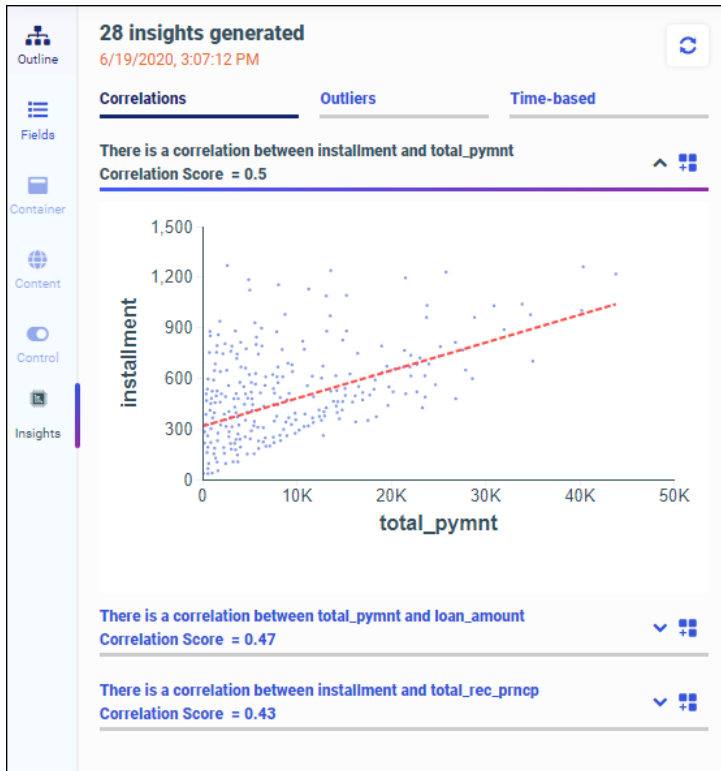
Outline

Fields

Container

Content

Control

Insights

28 insights generated
6/19/2020, 3:07:12 PM

Correlations
Outliers
Time-based

There is a correlation between installment and total_pymnt
Correlation Score = 0.5

1,500
1,200
900
600
300
0
installment
0
10K
20K
30K
40K
50K
total_pymnt

There is a correlation between total_pymnt and loan_amount
Correlation Score = 0.47

There is a correlation between installment and total_rec_prncp
Correlation Score = 0.43